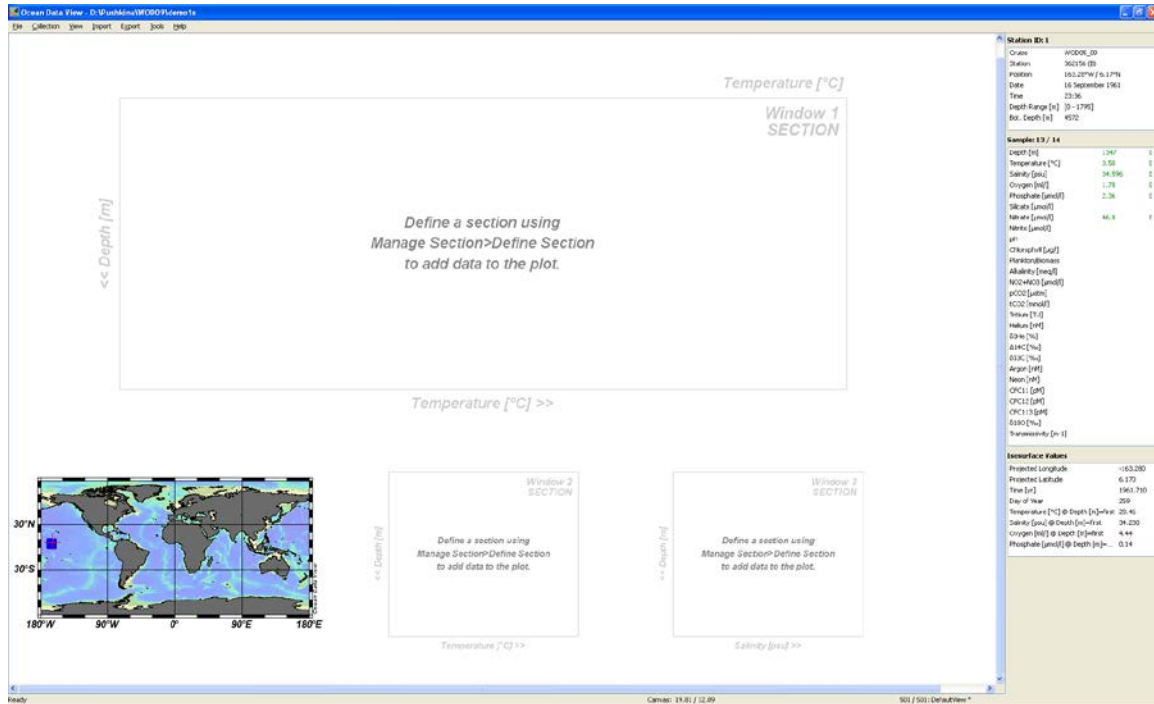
Ocean Data View - D:\Pushkina\WOD09\demo1s

File Collection View Import Export Tools Help

Temperature [°C]

Window 1
SECTION

<< Depth [m]

Define a section using
Manage Section>Define Section
to add data to the plot.

Temperature [°C] >>

30°N
30°S
180°W 90°W 0° 90°E 180°E

Window 2
SECTION

<< Depth [m]

Define a section using
Manage Section>Define Section
to add data to the plot.

Temperature [°C] >>

Window 3
SECTION

<< Depth [m]

Define a section using
Manage Section>Define Section
to add data to the plot.

Salinity [psu] >>

Station ID: 1

| | |
|---|---|
| Cruise | WOD05_09 |
| Station | 362156 (B) |
| Position | 163.28°W / 6.17°N |
| Date | 16 September 1963 |
| Time | 23:36 |
| Depth Range [m] | [0 - 1795] |
| Bot. Depth [m] | 4572 |

Sample: 13 / 14

| | | |
|---|---|---|
| Depth [m] | 1347 | 0 |
| Temperature [°C] | 3.58 | 0 |
| Salinity [psu] | 34.596 | 0 |
| Oxygen [ml/l] | 1.78 | 0 |
| Phosphate [µmol/l] | 2.36 | 0 |
| Silicate [µmol/l] | | |
| Nitrate [µmol/l] | 46.9 | 0 |
| Nitrite [µmol/l] | | |
| pH | | |
| Chlorophyll [µg/l] | | |
| Plankton Biomass | | |
| Alkalinity [meq/l] | | |
| NO2+NO3 [µmol/l] | | |
| pCO2 [µatm] | | |
| tCO2 [mmol/l] | | |
| Tritium [TU] | | |
| Helium [nM] | | |
| δ3He [%] | | |
| Δ14C [‰] | | |
| δ13C [‰] | | |
| Argon [nM] | | |
| Neon [nM] | | |
| CFC11 [pM] | | |
| CFC12 [pM] | | |
| CFC113 [pM] | | |
| δ18O [‰] | | |
| Transmissivity [m-1] | | |

Isosurface Values

| | |
|---|---|
| Projected Longitude | -163.280 |
| Projected Latitude | 6.170 |
| Time [yr] | 1963.710 |
| Day of Year | 259 |
| Temperature [°C] @ Depth [m]=first | 28.46 |
| Salinity [psu] @ Depth [m]=first | 34.230 |
| Oxygen [ml/l] @ Depth [m]=first | 4.44 |
| Phosphate [µmol/l] @ Depth [m]=... | 0.14 |

Ready
Canvas: 19.81 / 12.09
501 / 501: DefaultView *